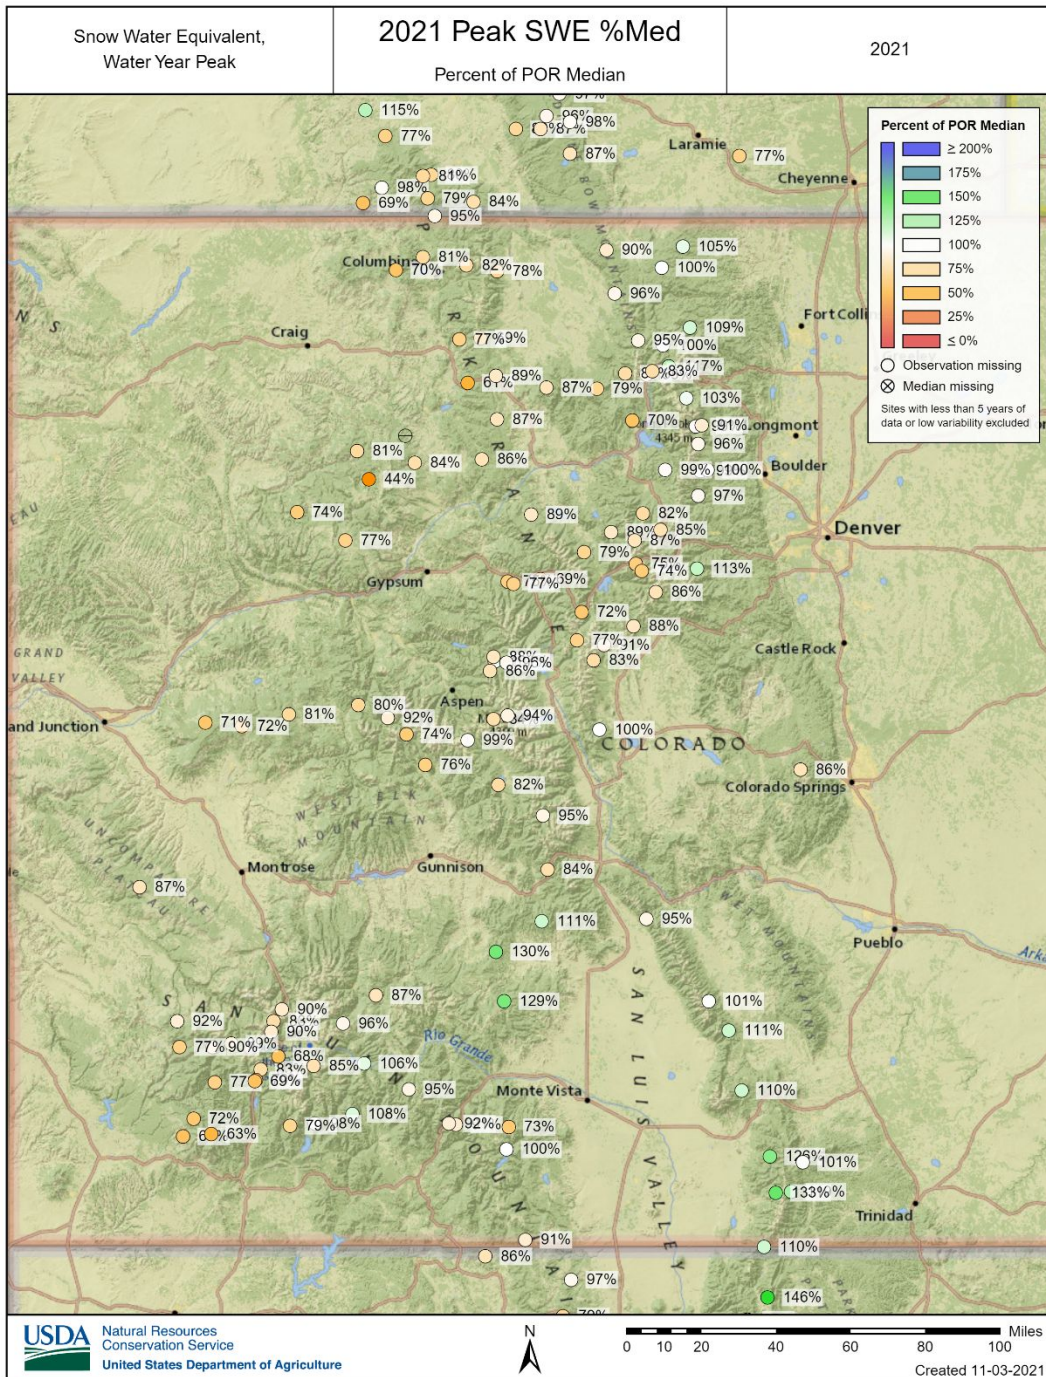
Snow Water Equivalent, Water Year Peak

2021 Peak SWE %Med

Percent of POR Median

2021

Percent of POR Median
≥ 200%
175%
150%
125%
100%
75%
50%
25%
≤ 0%
Observation missing
Median missing
Sites with less than 5 years of data or low variability excluded

115%
77%
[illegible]
98%
87%
87%
Laramie
77%
Cheyenne
81%
98%
79%
84%
69%
95%
90%
105%
100%
Columbine
81%
70%
82%
78%
96%
Craig
77%
9%
95%
109%
00%
Fort Colli
61%
89%
87%
79%
83%
7%
103%
87%
70%
91%
Longmont
81%
84%
86%
96%
44%
99%
100%
Boulder
97%
74%
89%
82%
85%
89%
87%
Denver
77%
79%
75%
74%
113%
Gypsum
77%
89%
86%
72%
88%
77%
91%
Castle Rock
86%
86%
83%
80%
Aspen
94%
71%
72%
81%
92%
74%
99%
100%
and Junction
COLORADO
76%
86%
Colorado Springs
82%
95%
Montrose
Gunnison
84%
87%
111%
95%
Pueblo
130%
87%
129%
101%
90%
92%
96%
111%
77%
90%
68%
85%
106%
77%
69%
95%
Monte Vista
110%
72%
79%
108%
92%
73%
63%
100%
101%
133%
Trinidad
91%
110%
86%
97%
146%
GRAND VALLEY
WEST ELK MOUNTAINS
UNCOMPAHGRE PLATEAU
SAN JUAN MOUNTAINS
SAN LUIS VALLEY
WET MOUNTAINS
Rio Grande
PARK RANGE
Ark

USDA Natural Resources Conservation Service
United States Department of Agriculture

N

0 10 20 40 60 80 100
Miles

Created 11-03-2021